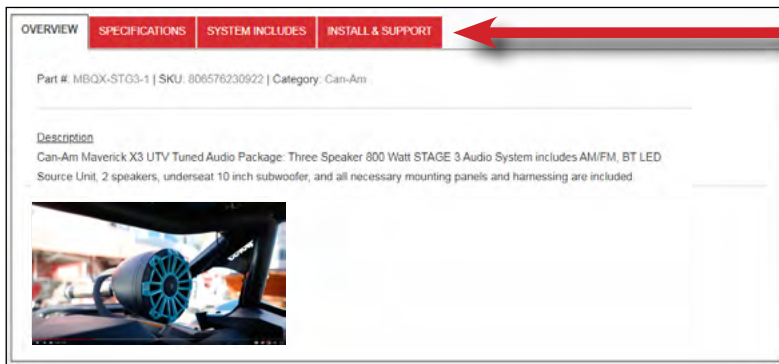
OVERVIEW | SPECIFICATIONS | SYSTEM INCLUDES | INSTALL & SUPPORT

Part #: MBQX-STG3-1 | SKU: 806576230922 | Category: Can-Am

Description

Can-Am Maverick X3 UTV Tuned Audio Package: Three Speaker 800 Watt STAGE 3 Audio System includes AM/FM, BT LED Source Unit, 2 speakers, underseat 10 inch subwoofer, and all necessary mounting panels and harnessing are included